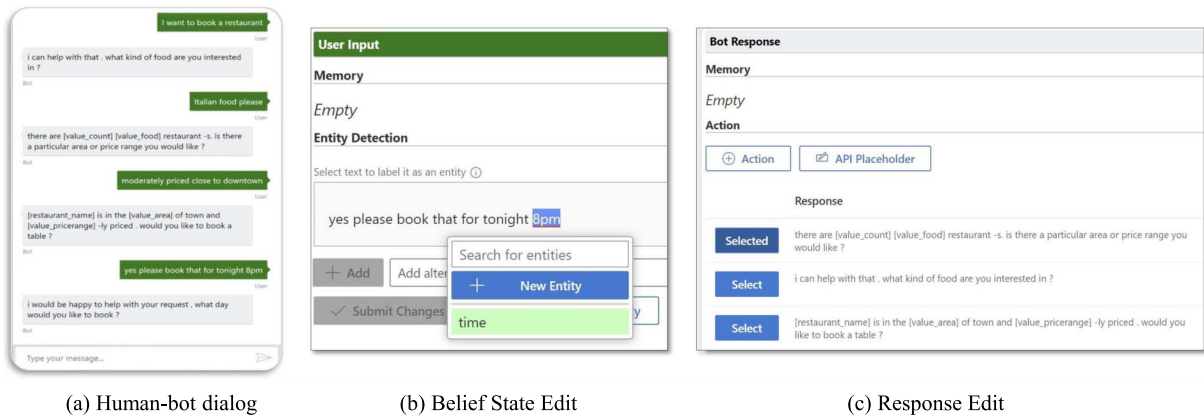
I want to book a restaurant

User

i can help with that . what kind of food are you interested in ?

Bot

Italian food please

User

there are [value_count] [value_food] restaurant -s. is there a particular area or price range you would like ?

Bot

moderately priced close to downtown

User

[restaurant_name] is in the [value_area] of town and [value_pricerange] -ly priced . would you like to book a table ?

Bot

yes please book that for tonight 8pm

User

i would be happy to help with your request , what day would you like to book ?

Bot

Type your message...

(a) Human-bot dialog

User Input

Memory

Empty

Entity Detection

Select text to label it as an entity

yes please book that for tonight 8pm

Search for entities

+ New Entity

time

+ Add

Add alter

Submit Changes

y

(b) Belief State Edit

Bot Response

Memory

Empty

Action

Action

API Placeholder

Response

Selected

there are [value_count] [value_food] restaurant -s. is there a particular area or price range you would like ?

Select

i can help with that . what kind of food are you interested in ?

Select

[restaurant_name] is in the [value_area] of town and [value_pricerange] -ly priced . would you like to book a table ?

(c) Response Edit